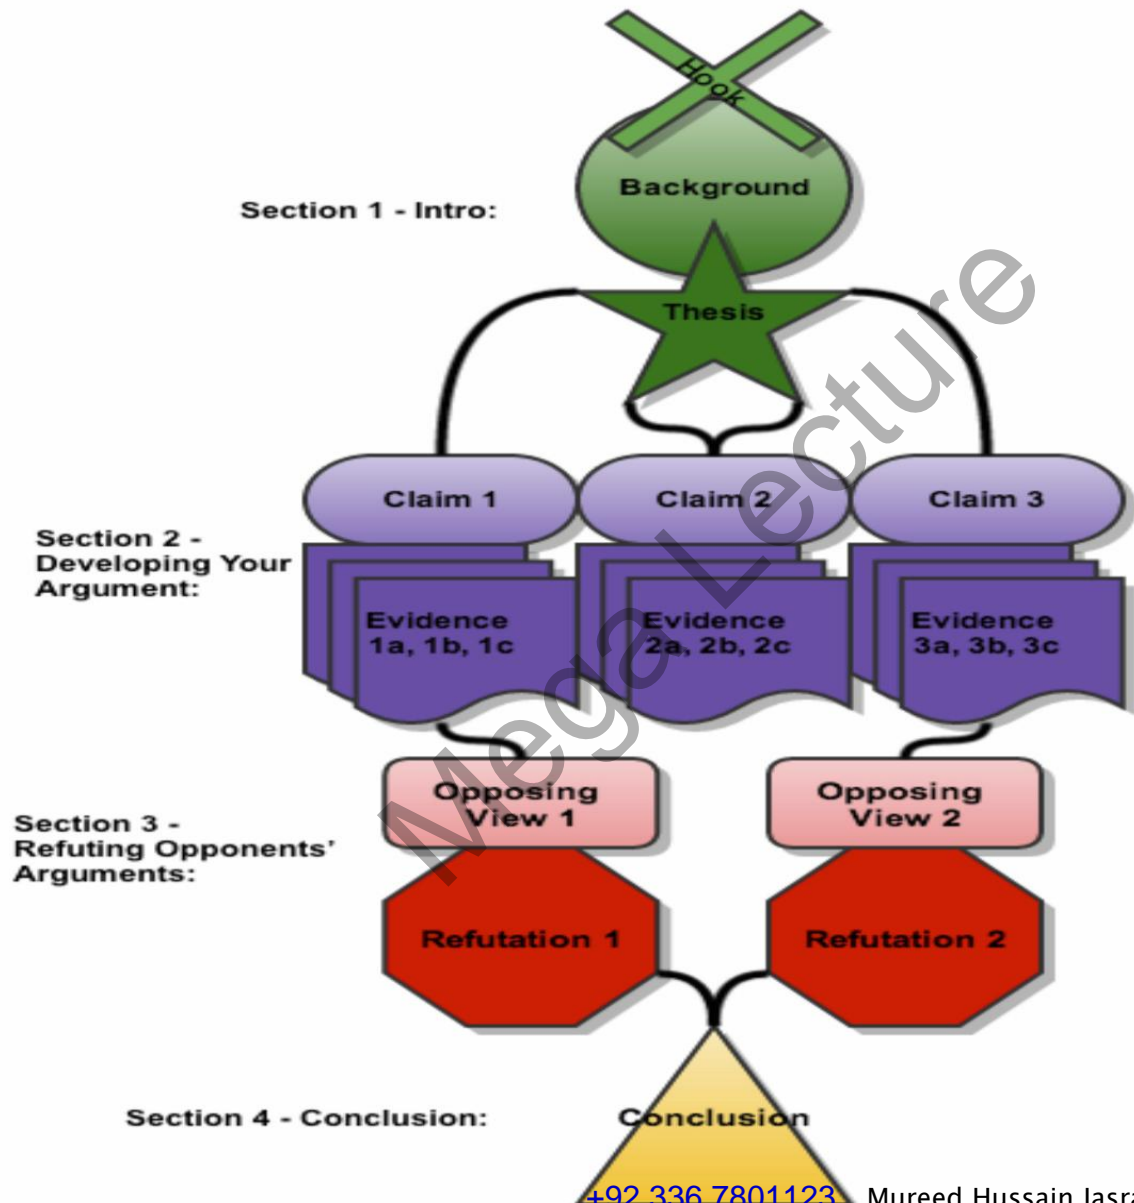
Hook

Section 1 - Intro:

Background

Thesis

Claim 1

Claim 2

Claim 3

Section 2 - Developing Your Argument:

Evidence 1a, 1b, 1c

Evidence 2a, 2b, 2c

Evidence 3a, 3b, 3c

Section 3 - Refuting Opponents' Arguments:

Opposing View 1

Opposing View 2

Refutation 1

Refutation 2

Section 4 - Conclusion:

Conclusion

Mega Lecture

+92 336 7801123 Mureed Hussain Jasra